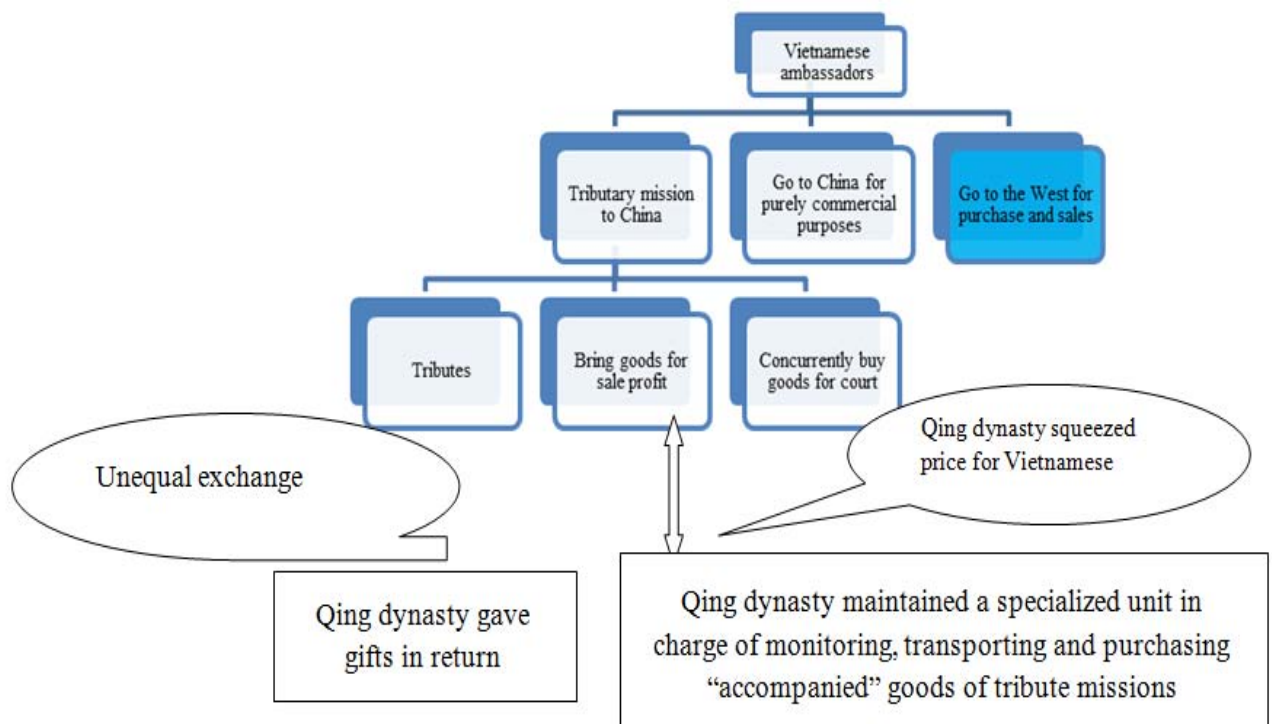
Vietnamese ambassadors

Tributary mission to China

Go to China for purely commercial purposes

Go to the West for purchase and sales

Tributes

Bring goods for sale profit

Concurrently buy goods for court

Unequal exchange

Qing dynasty squeezed price for Vietnamese

Qing dynasty gave gifts in return

Qing dynasty maintained a specialized unit in charge of monitoring, transporting and purchasing “accompanied” goods of tribute missions